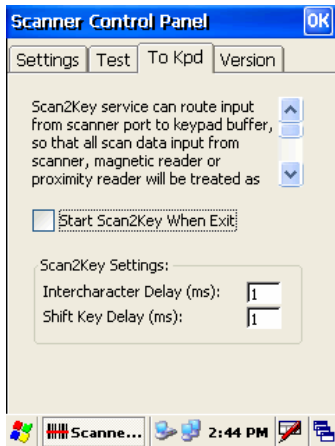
Scanner Control Panel OK

Settings | Test | To Kpd | Version

Scan2Key service can route input from scanner port to keypad buffer, so that all scan data input from scanner, magnetic reader or proximity reader will be treated as

Start Scan2Key When Exit

Scan2Key Settings:

Intercharacter Delay (ms): 1

Shift Key Delay (ms): 1

Scanne... 2:44 PM